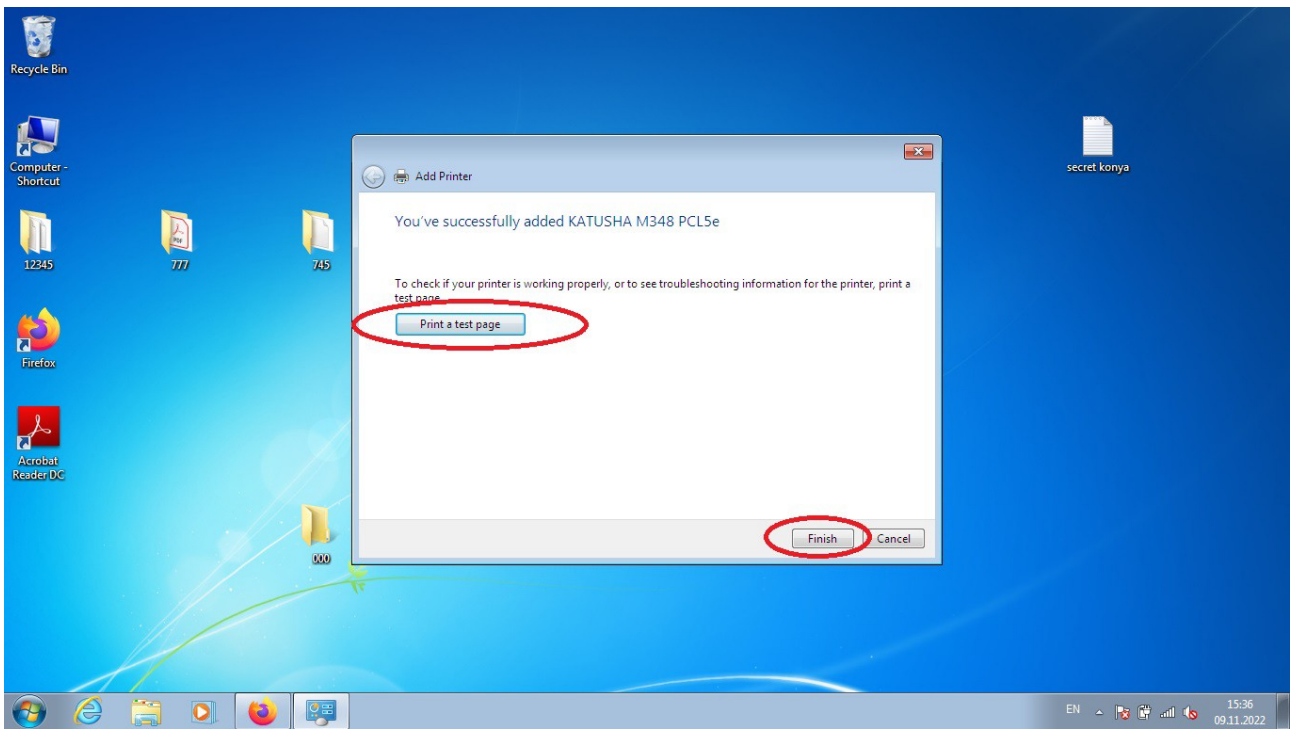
Recycle Bin

Computer - Shortcut

12345

777

745

Firefox

Acrobat Reader DC

000

secret konya

Add Printer

You've successfully added KATUSHA M348 PCL5e

To check if your printer is working properly, or to see troubleshooting information for the printer, print a test page.

Print a test page

Finish

Cancel

EN

15:36
09.11.2022